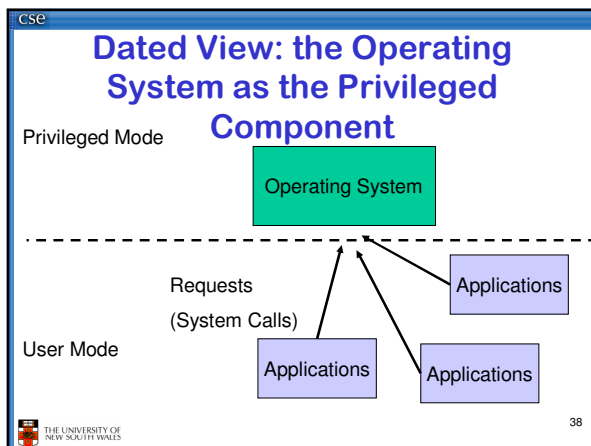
cse

Dated View: the Operating System as the Privileged Component

Privileged Mode

Operating System

Requests

(System Calls)

Applications

User Mode

Applications

Applications

THE UNIVERSITY OF NEW SOUTH WALES

38